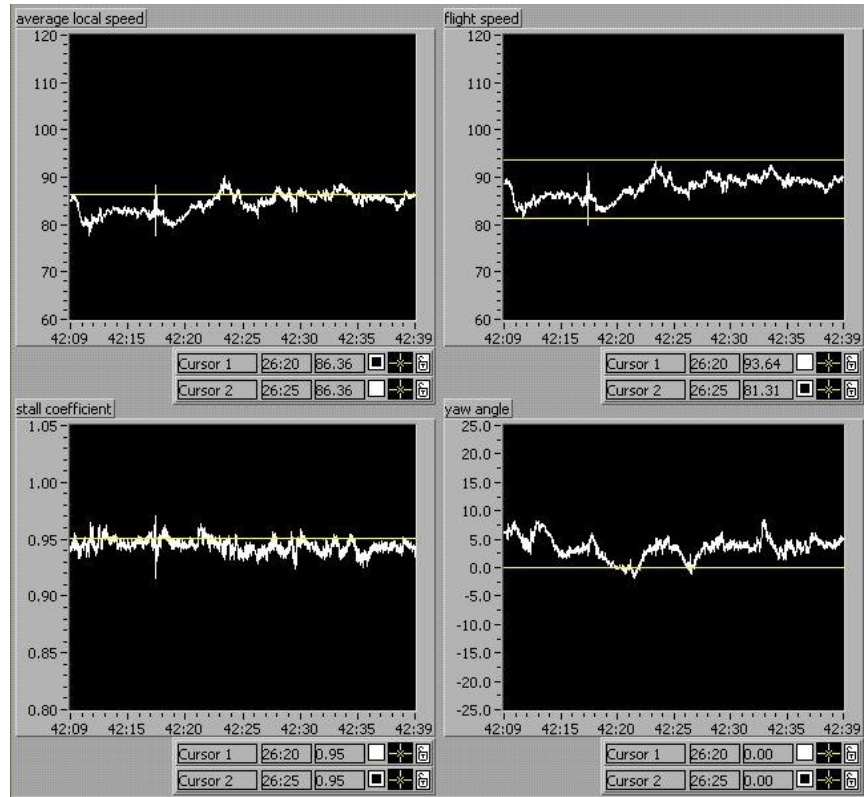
average local speed

120
110
100
90
80
70
60

42:09 42:15 42:20 42:25 42:30 42:35 42:39

| Cursor 1 | 26:20 | 86.36 |
|---|---|---|
| Cursor 2 | 26:25 | 86.36 |

flight speed

120
110
100
90
80
70
60

42:09 42:15 42:20 42:25 42:30 42:35 42:39

| Cursor 1 | 26:20 | 93.64 |
|---|---|---|
| Cursor 2 | 26:25 | 81.31 |

stall coefficient

1.05
1.00
0.95
0.90
0.85
0.80

42:09 42:15 42:20 42:25 42:30 42:35 42:39

| Cursor 1 | 26:20 | 0.95 |
|---|---|---|
| Cursor 2 | 26:25 | 0.95 |

yaw angle

25.0
20.0
15.0
10.0
5.0
0.0
-5.0
-10.0
-15.0
-20.0
-25.0

42:09 42:15 42:20 42:25 42:30 42:35 42:39

| Cursor 1 | 26:20 | 0.00 |
|---|---|---|
| Cursor 2 | 26:25 | 0.00 |